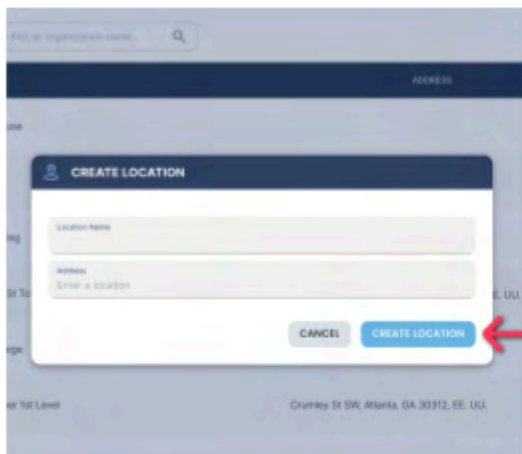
Fill an organization name

ADDRESS

use

CREATE LOCATION

Location Name

Address
Enter a location

CANCEL

CREATE LOCATION

ing

St To

E. UU.

ege

er 1st Level

Crumley St SW, Atlanta, GA 30312, EE. UU.